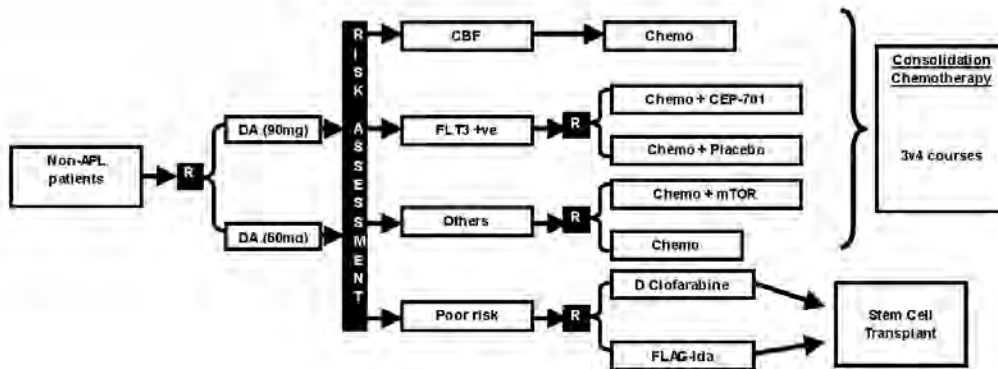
Non-APL patients

R

DA (90mg)

DA (60mg)

RISK ASSESSMENT

CBF

Chemo

FLT3 +ve

R

Chemo + CEP-701

Chemo + Placebo

Others

R

Chemo + mTOR

Chemo

Poor risk

R

D Clofarabine

FLAG-Ida

Consolidation Chemotherapy

3v4 courses

Stem Cell Transplant